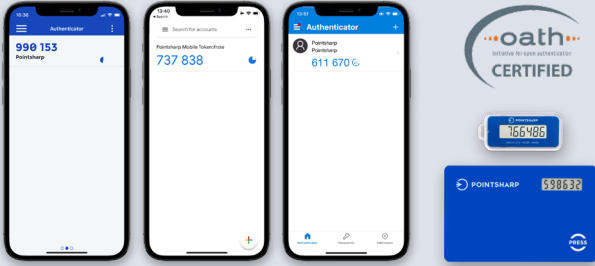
10:38

Authenticator

990 153

Pointsharp

13:40

Search

Search for accounts

Pointsharp Mobile Tokendtcte

737 838

12:51

Authenticator

Pointsharp

Pointsharp

611 670

Authenticator

Passwords

Addresses

oath

initiative for open authentication

CERTIFIED

766486

POINTSHARP

598632

PRESS